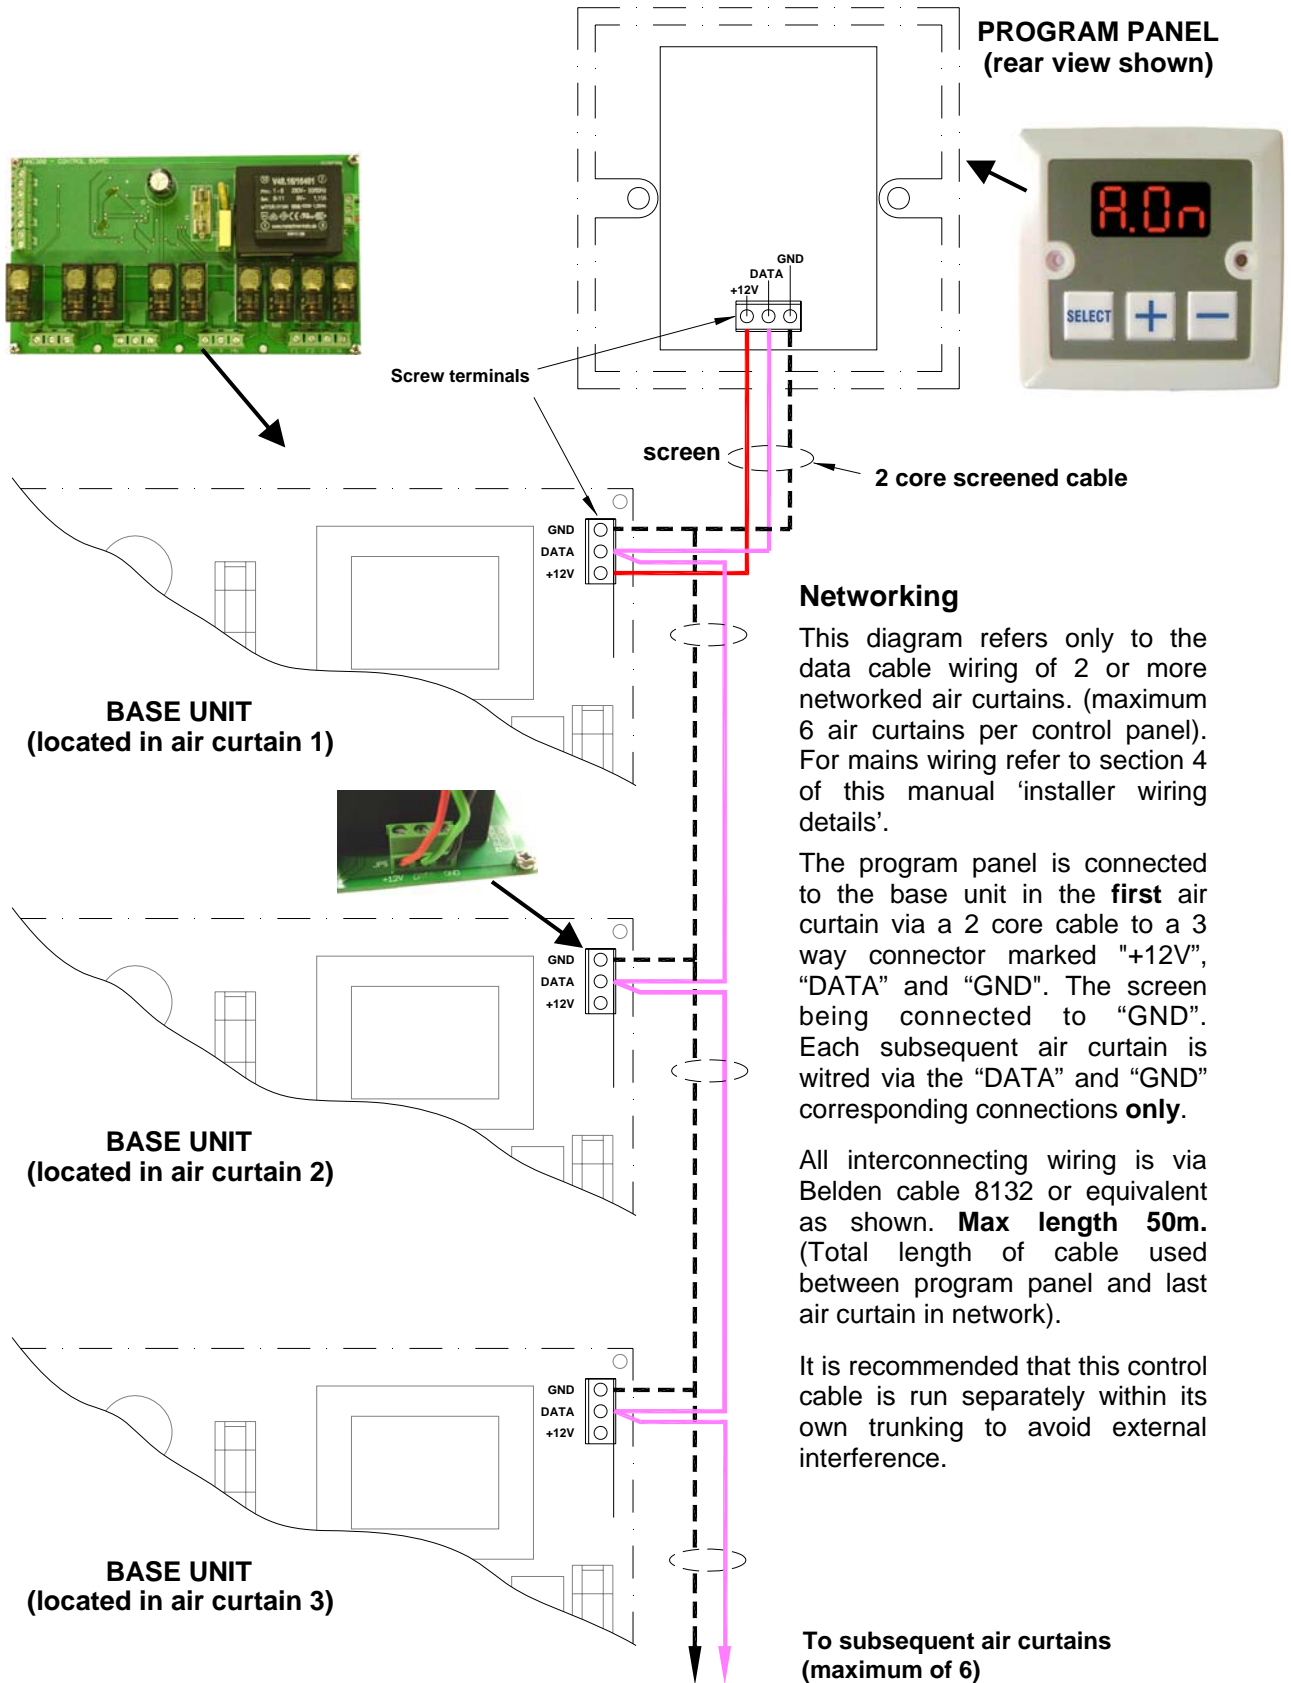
PROGRAM PANEL
(rear view shown)

A.On

SELECT + −

GND
DATA
+12V

Screw terminals

screen

2 core screened cable

GND
DATA
+12V

BASE UNIT
(located in air curtain 1)

Networking

This diagram refers only to the data cable wiring of 2 or more networked air curtains. (maximum 6 air curtains per control panel). For mains wiring refer to section 4 of this manual ‘installer wiring details’.

The program panel is connected to the base unit in the **first** air curtain via a 2 core cable to a 3 way connector marked "+12V", “DATA” and “GND". The screen being connected to “GND”. Each subsequent air curtain is witred via the “DATA” and “GND” corresponding connections **only**.

All interconnecting wiring is via Belden cable 8132 or equivalent as shown. **Max length 50m.** (Total length of cable used between program panel and last air curtain in network).

It is recommended that this control cable is run separately within its own trunking to avoid external interference.

GND
DATA
+12V

BASE UNIT
(located in air curtain 2)

GND
DATA
+12V

BASE UNIT
(located in air curtain 3)

To subsequent air curtains
(maximum of 6)